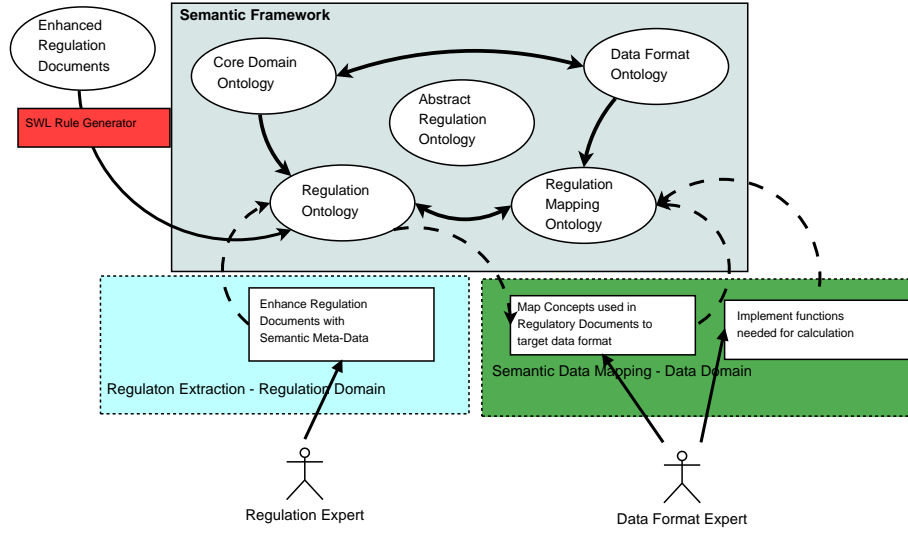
Enhanced Regulation Documents

SWL Rule Generator

Semantic Framework

Core Domain Ontology

Data Format Ontology

Abstract Regulation Ontology

Regulation Ontology

Regulation Mapping Ontology

Enhance Regulation Documents with Semantic Meta-Data

Regulaton Extraction - Regulation Domain

Map Concepts used in Regulatory Documents to target data format

Implement functions needed for calculation

Semantic Data Mapping - Data Domain

Regulation Expert

Data Format Expert